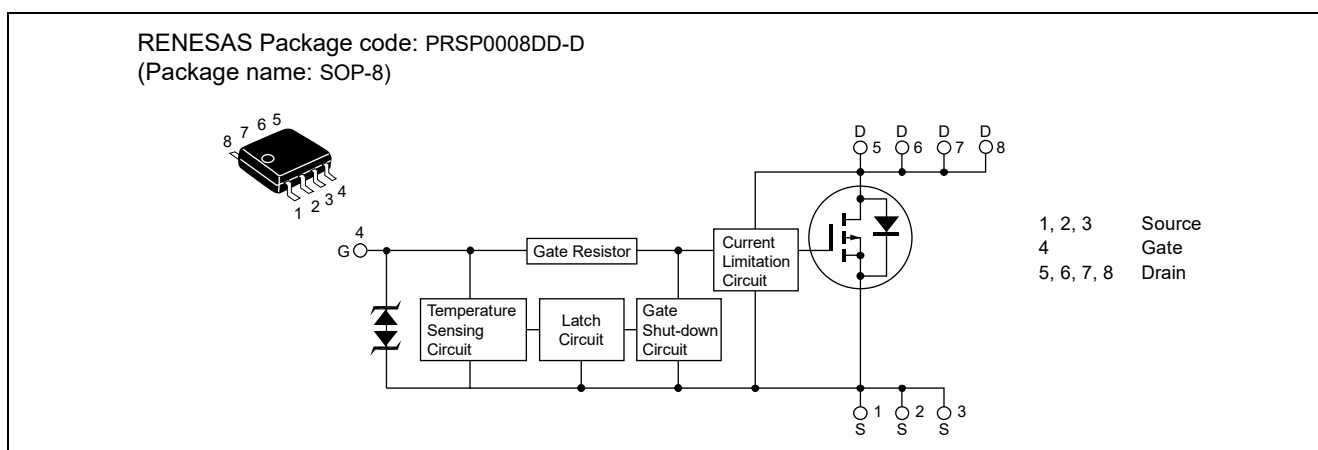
RENESAS Package code: PRSP0008DD-D
(Package name: SOP-8)

8 7 6 5

1 2 3 4

D 5 D 6 D 7 D 8

4
G

Gate Resistor

Current Limitation Circuit

Temperature Sensing Circuit

Latch Circuit

Gate Shut-down Circuit

1 S 2 S 3 S

| | |
|---|---|
| 1, 2, 3 | Source |
| 4 | Gate |
| 5, 6, 7, 8 | Drain |